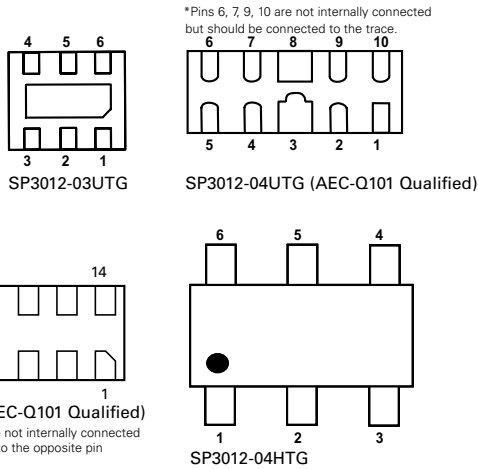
*Pins 6, 7, 9, 10 are not internally connected but should be connected to the trace.

4 5 6

3 2 1

SP3012-03UTG

6 7 8 9 10

5 4 3 2 1

SP3012-04UTG (AEC-Q101 Qualified)

14

1

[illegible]EC-Q101 Qualified)

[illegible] not internally connected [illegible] to the opposite pin

6 5 4

1 2 3

SP3012-04HTG